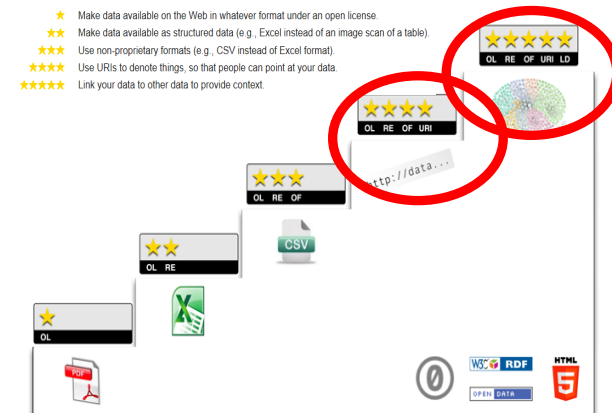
★ Make data available on the Web in whatever format under an open license.
★★ Make data available as structured data (e.g., Excel instead of an image scan of a table).
★★★ Use non-proprietary formats (e.g., CSV instead of Excel format).
★★★★ Use URIs to denote things, so that people can point at your data.
★★★★★ Link your data to other data to provide context.

★★★★★
OL RE OF URI LD

★★★★
OL RE OF URI

http://data...

★★★
OL RE OF

CSV

★★
OL RE

★
OL

PDF

W3C RDF

OPEN DATA

HTML
5